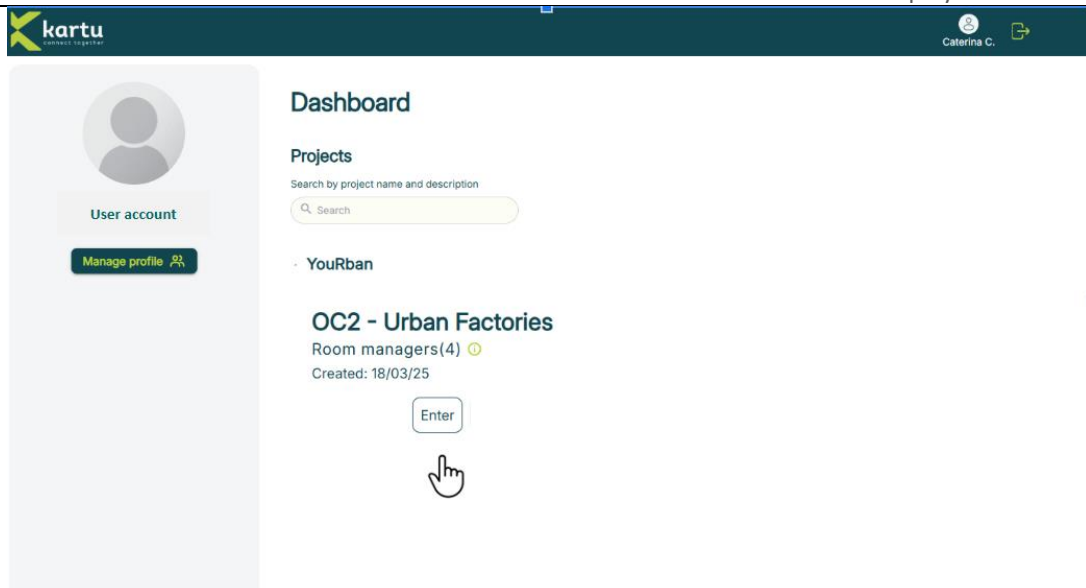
kartu
connect together

Caterina C.

User account

Manage profile

Dashboard

Projects

Search by project name and description

Search

YouRban

OC2 - Urban Factories

Room managers(4)

Created: 18/03/25

Enter